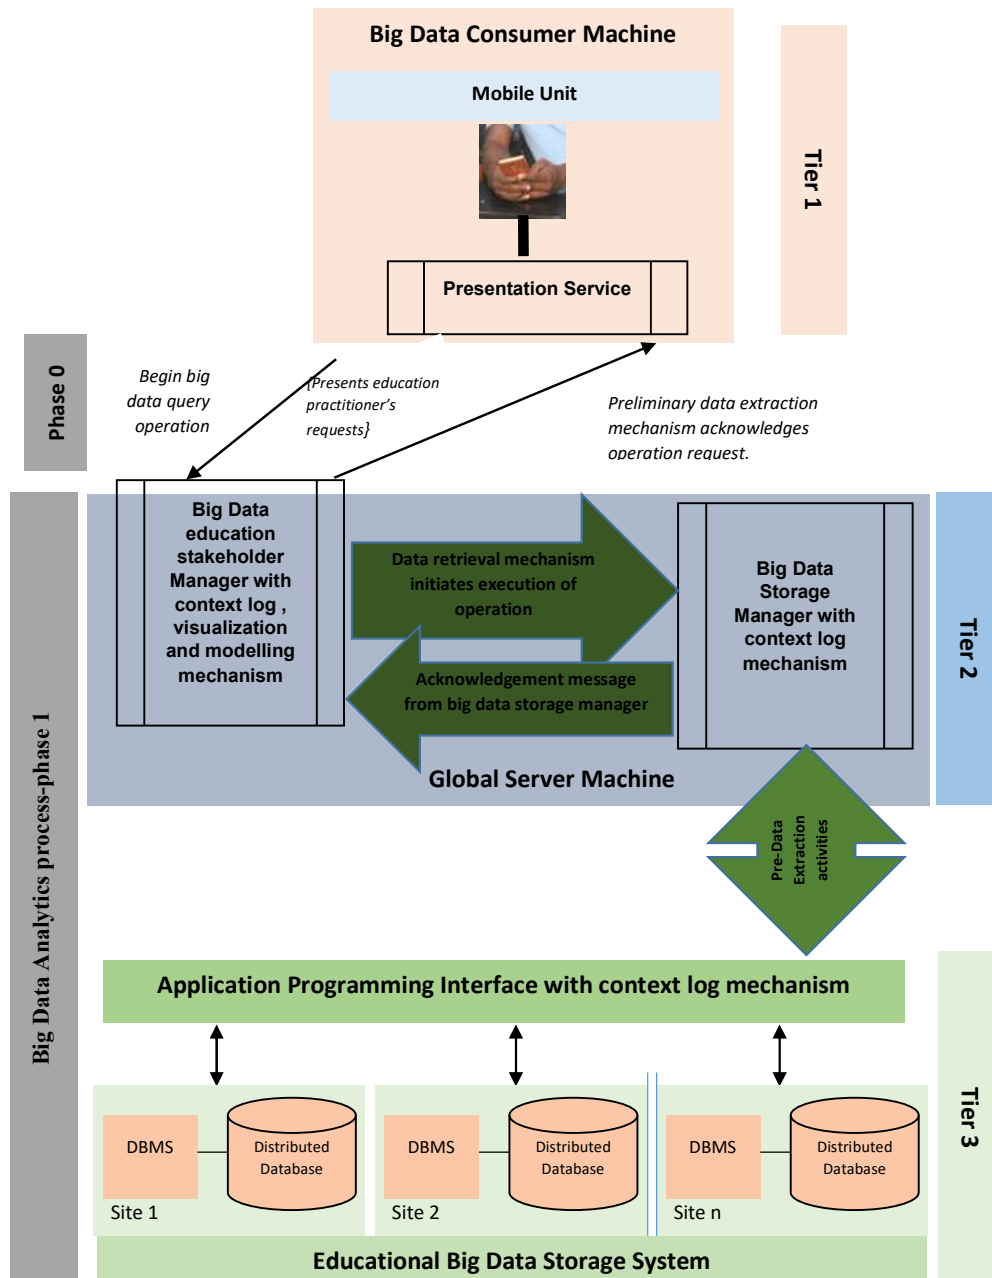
Big Data Consumer Machine

Mobile Unit

Presentation Service

Tier 1

Phase 0

Begin big data query operation

{Presents education practitioner's requests}

Preliminary data extraction mechanism acknowledges operation request.

Big Data Analytics process-phase 1

Big Data education stakeholder Manager with context log , visualization and modelling mechanism

Data retrieval mechanism initiates execution of operation

Acknowledgement message from big data storage manager

Big Data Storage Manager with context log mechanism

Global Server Machine

Tier 2

Pre-Data Extraction activities

Application Programming Interface with context log mechanism

DBMS

Distributed Database

Site 1

DBMS

Distributed Database

Site 2

DBMS

Distributed Database

Site n

Tier 3

Educational Big Data Storage System